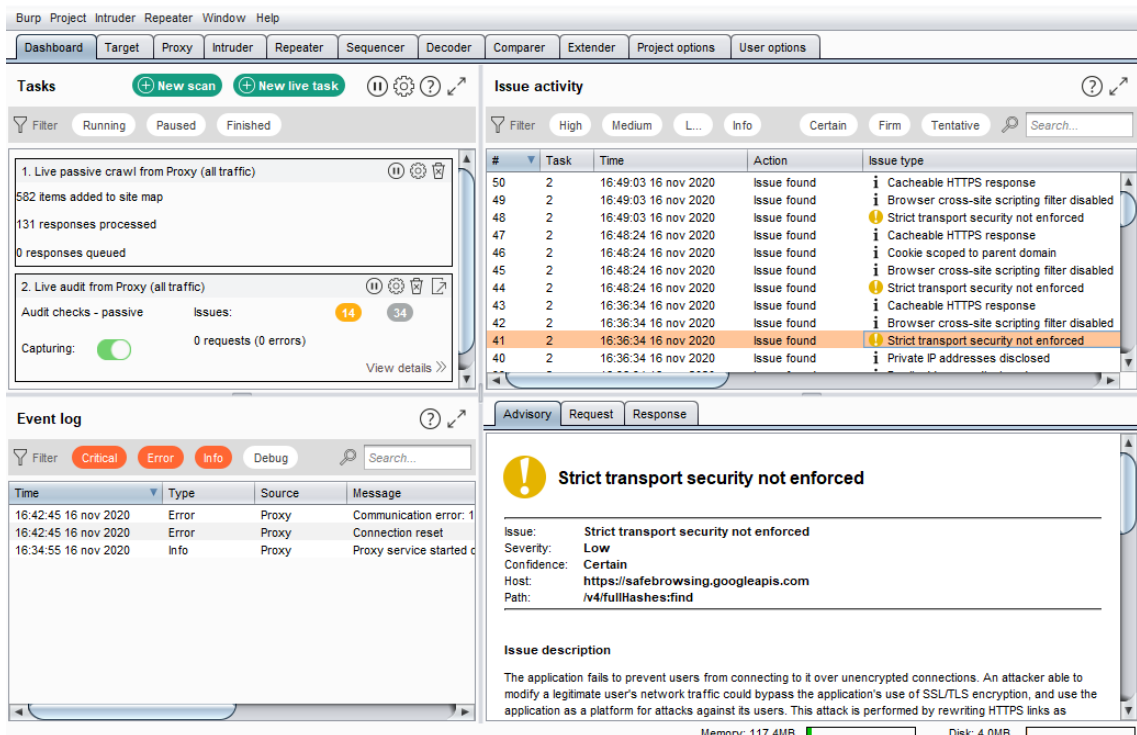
Burp Project Intruder Repeater Window Help

Dashboard Target Proxy Intruder Repeater Sequencer Decoder Comparer Extender Project options User options

Tasks
New scan New live task

Filter Running Paused Finished

1. Live passive crawl from Proxy (all traffic)
582 items added to site map
131 responses processed
0 responses queued

2. Live audit from Proxy (all traffic)
Audit checks - passive
Issues: 14 34
Capturing:
0 requests (0 errors)
View details »

Issue activity

Filter High Medium L... Info Certain Firm Tentative Search...

| # | Task | Time | Action | Issue type |
|---|---|---|---|---|
| 50 | 2 | 16:49:03 16 nov 2020 | Issue found | Cacheable HTTPS response |
| 49 | 2 | 16:49:03 16 nov 2020 | Issue found | Browser cross-site scripting filter disabled |
| 48 | 2 | 16:49:03 16 nov 2020 | Issue found | Strict transport security not enforced |
| 47 | 2 | 16:48:24 16 nov 2020 | Issue found | Cacheable HTTPS response |
| 46 | 2 | 16:48:24 16 nov 2020 | Issue found | Cookie scoped to parent domain |
| 45 | 2 | 16:48:24 16 nov 2020 | Issue found | Browser cross-site scripting filter disabled |
| 44 | 2 | 16:48:24 16 nov 2020 | Issue found | Strict transport security not enforced |
| 43 | 2 | 16:36:34 16 nov 2020 | Issue found | Cacheable HTTPS response |
| 42 | 2 | 16:36:34 16 nov 2020 | Issue found | Browser cross-site scripting filter disabled |
| 41 | 2 | 16:36:34 16 nov 2020 | Issue found | Strict transport security not enforced |
| 40 | 2 | 16:36:34 16 nov 2020 | Issue found | Private IP addresses disclosed |

Event log

Filter Critical Error Info Debug Search...

| Time | Type | Source | Message |
|---|---|---|---|
| 16:42:45 16 nov 2020 | Error | Proxy | Communication error: 1 |
| 16:42:45 16 nov 2020 | Error | Proxy | Connection reset |
| 16:34:55 16 nov 2020 | Info | Proxy | Proxy service started o |

Advisory Request Response

Strict transport security not enforced

Issue: Strict transport security not enforced
Severity: Low
Confidence: Certain
Host: https://safebrowsing.googleapis.com
Path: /v4/fullHashes:find

Issue description

The application fails to prevent users from connecting to it over unencrypted connections. An attacker able to modify a legitimate user's network traffic could bypass the application's use of SSL/TLS encryption, and use the application as a platform for attacks against its users. This attack is performed by rewriting HTTPS links as

Memory: 117.4MB Disk: 4.0MB